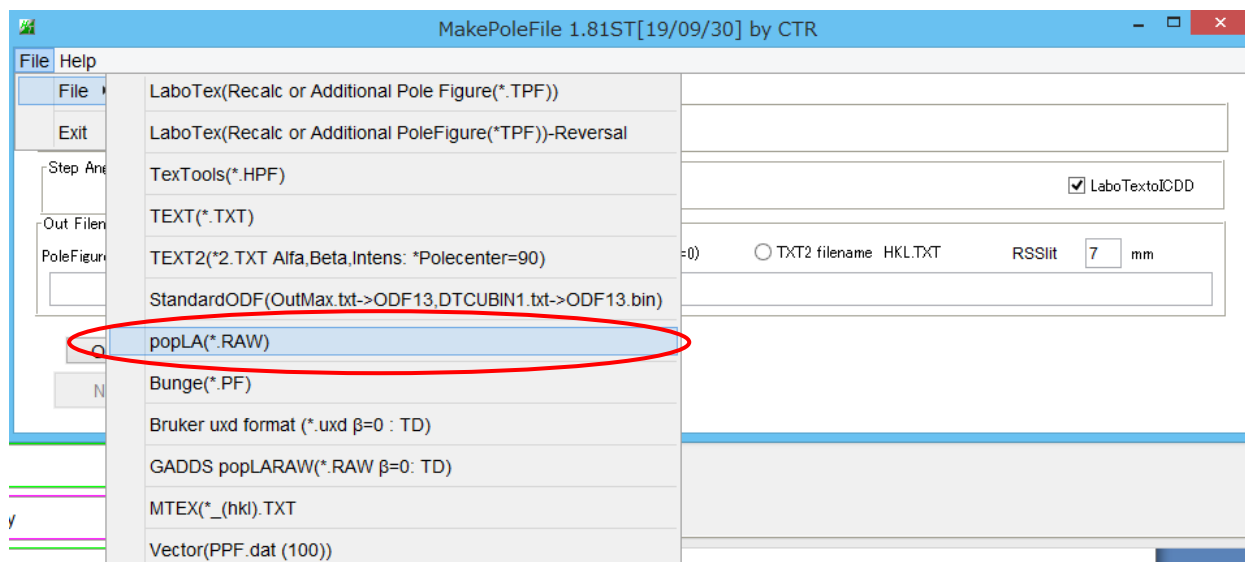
MakePoleFile 1.81ST[19/09/30] by CTR

File Help

File

Exit

Step Ang

Out Filen

PoleFigure

O

N

y

LaboTex(Recalc or Additional Pole Figure(*.TPF))

LaboTex(Recalc or Additional PoleFigure(*TPF))-Reversal

TexTools(*.HPF)

TEXT(*.TXT)

TEXT2(*2.TXT Alfa,Beta,Intens: *Polecenter=90)

StandardODF(OutMax.txt->ODF13,DTCUBIN1.txt->ODF13.bin)

popLA(*.RAW)

Bunge(*.PF)

Bruker uxd format (*.uxd β=0 : TD)

GADDS popLARAW(*.RAW β=0: TD)

MTEX(*_(hkl).TXT

Vector(PPF.dat (100))

LaboTextoICDD

=0)

TXT2 filename HKL.TXT

RSSlit 7 mm